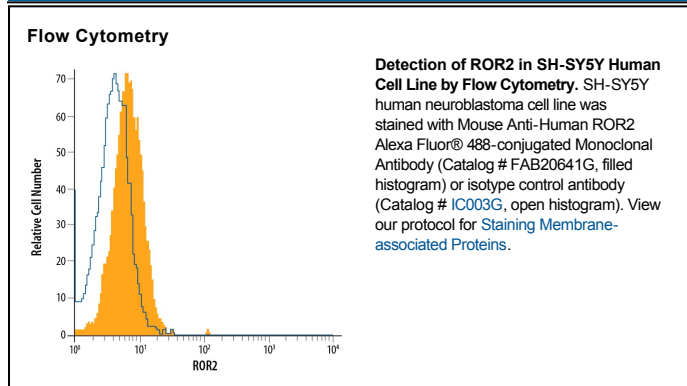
Flow Cytometry

70
60
50
40
30
20
10
0
Relative Cell Number
$10^0$
$10^1$
$10^2$
$10^3$
$10^4$
ROR2

**Detection of ROR2 in SH-SY5Y Human Cell Line by Flow Cytometry.** SH-SY5Y human neuroblastoma cell line was stained with Mouse Anti-Human ROR2 Alexa Fluor® 488-conjugated Monoclonal Antibody (Catalog # FAB20641G, filled histogram) or isotype control antibody (Catalog # IC003G, open histogram). View our protocol for Staining Membrane-associated Proteins.